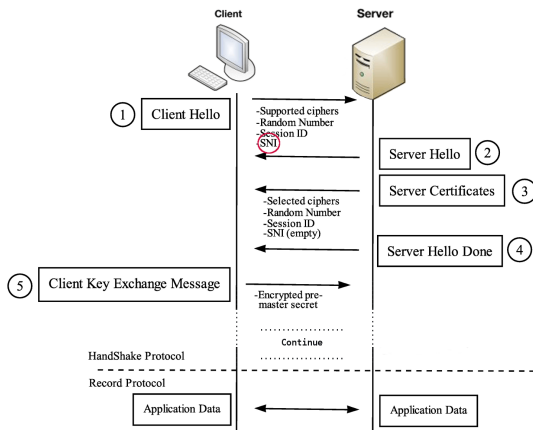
Client

Server

1 Client Hello

-Supported ciphers
-Random Number
-Session ID
SNI

Server Hello 2

Server Certificates 3

-Selected ciphers
-Random Number
-Session ID
-SNI (empty)

Server Hello Done 4

5 Client Key Exchange Message

-Encrypted premaster secret

Continue

HandShake Protocol

Record Protocol

Application Data

Application Data